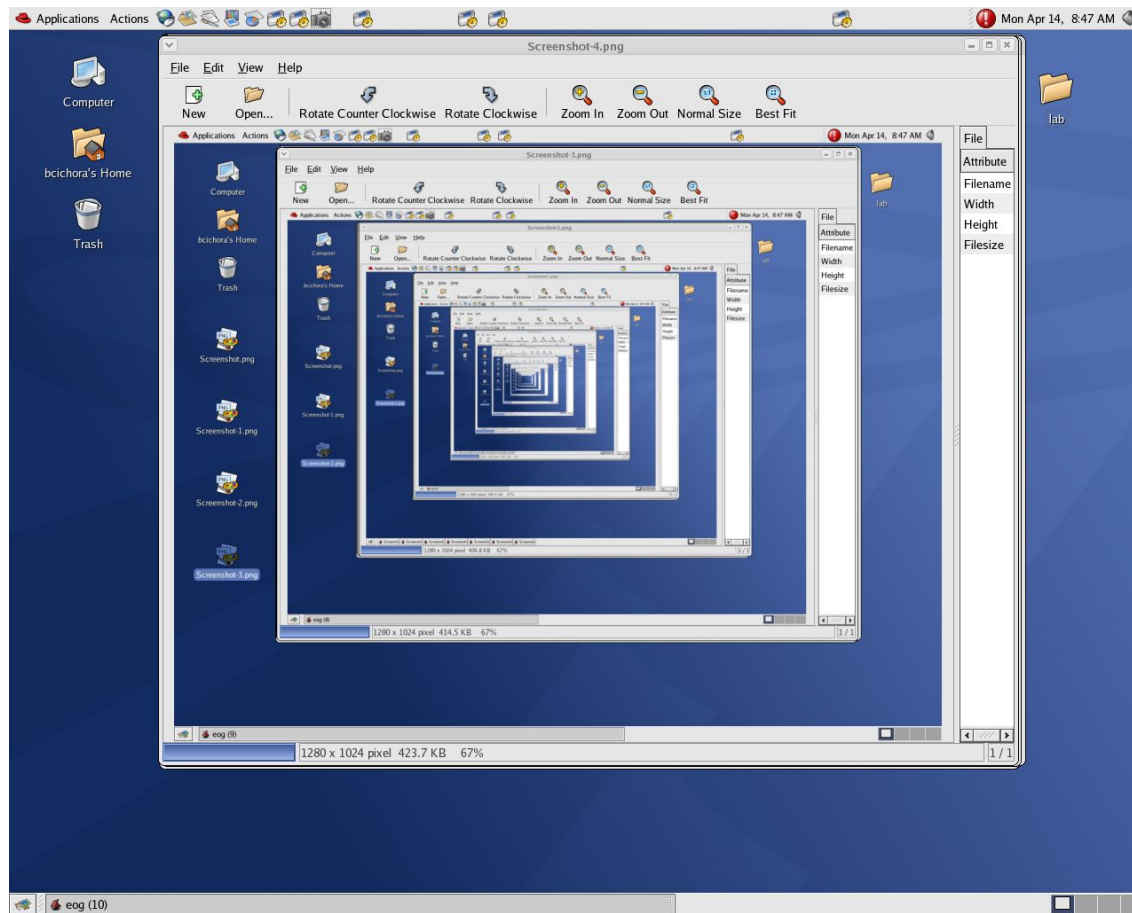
Applications Actions

Mon Apr 14, 8:47 AM

Computer

bcichora's Home

Trash

lab

Screenshot-4.png

File Edit View Help

New Open... Rotate Counter Clockwise Rotate Clockwise Zoom In Zoom Out Normal Size Best Fit

Applications Actions Mon Apr 14, 8:47 AM

Computer

bcichora's Home

Trash

Screenshot.png

Screenshot-1.png

Screenshot-2.png

Screenshot-3.png

lab

Screenshot-3.png

File Edit View Help

New Open... Rotate Counter Clockwise Rotate Clockwise Zoom In Zoom Out Normal Size Best Fit

Applications Actions Mon Apr 14, 8:47 AM

Computer

bcichora's Home

Trash

Screenshot.png

Screenshot-1.png

Screenshot-2.png

lab

Screenshot-2.png

File Edit View Help

New Open... Rotate Counter Clockwise Rotate Clockwise Zoom In Zoom Out Normal Size Best Fit

Mon Apr 14, 8:47 AM

File
Attribute
Filename
Width
Height
Filesize

1280 x 1024 pixel 404.8 KB 67%

1/1

File
Attribute
Filename
Width
Height
Filesize

eog (8)

1280 x 1024 pixel 414.5 KB 67%

1/1

File
Attribute
Filename
Width
Height
Filesize

eog (9)

1280 x 1024 pixel 423.7 KB 67%

1/1

eog (10)